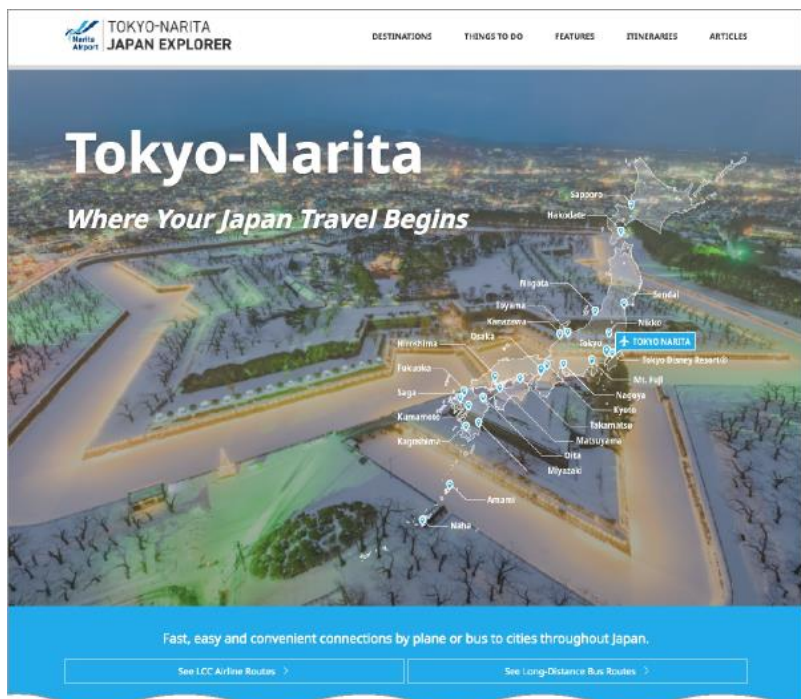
Narita Airport TOKYO-NARITA JAPAN EXPLORER

DESTINATIONS THINGS TO DO FEATURES ITINERARIES ARTICLES

Tokyo-Narita

Where Your Japan Travel Begins

Sapporo
Hakodate
Niigata
Sendai
Toyama
Kanazawa
Nikko
Hiroshima
Osaka
Tokyo
TOKYO NARITA
Tokyo Disney Resort®
Fukuoka
Mt. Fuji
Saga
Nagoya
Kyoto
Kumamoto
Takamatsu
Kagoshima
Matsuyama
Oita
Miyazaki
Amami
Naha

Fast, easy and convenient connections by plane or bus to cities throughout Japan.

See LCC Airline Routes >

See Long-Distance Bus Routes >